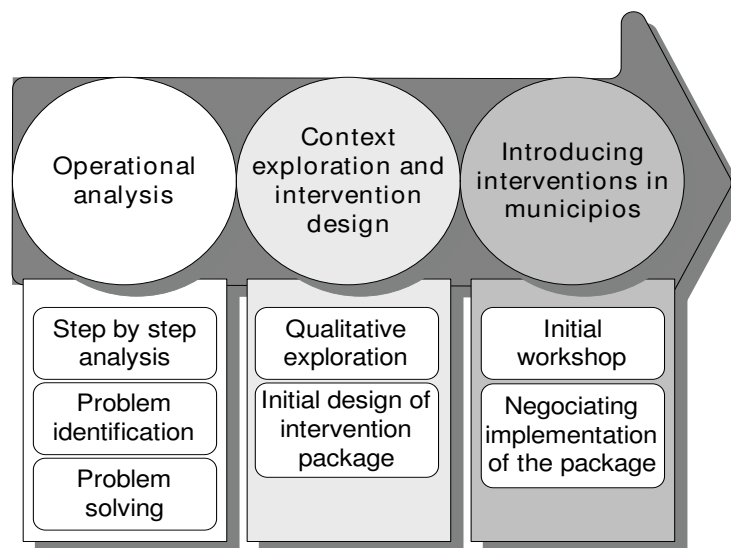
Operational analysis

Context exploration and intervention design

Introducing interventions in municipios

Step by step analysis

Problem identification

Problem solving

Qualitative exploration

Initial design of intervention package

Initial workshop

Negociating implementation of the package